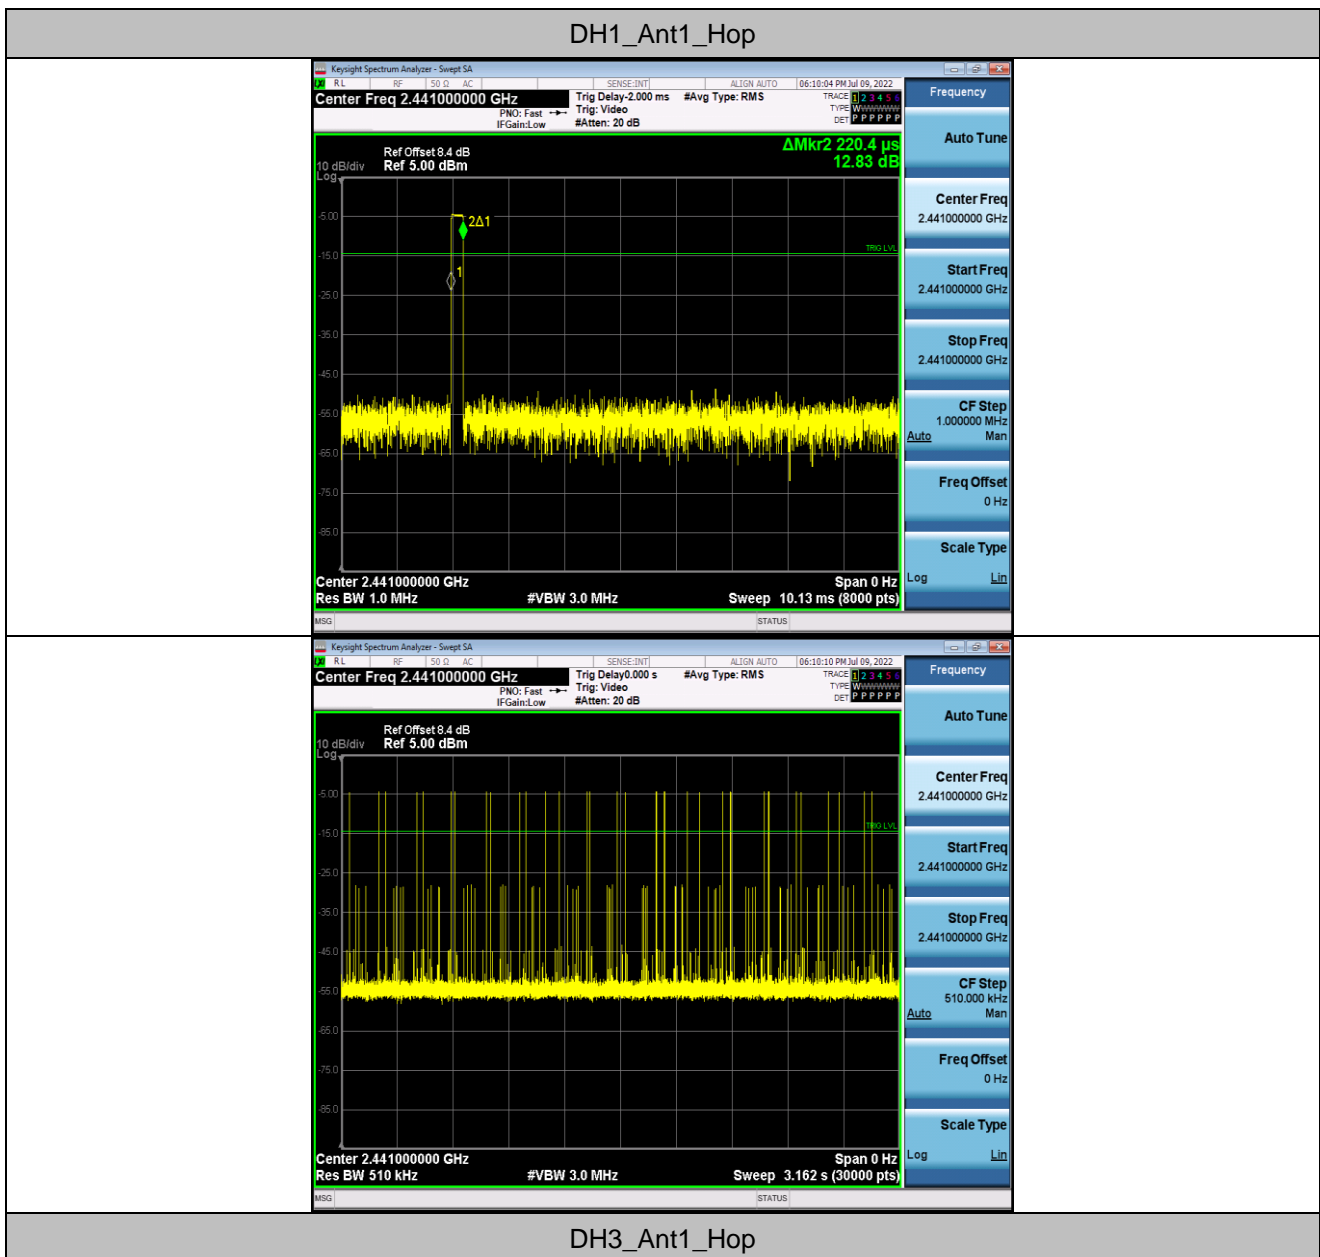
DH1_Ant1_Hop

Keysight Spectrum Analyzer - Swept SA
RL RF 50 Ω AC SENSE:INT ALIGN AUTO 06:10:04 PM Jul 09, 2022
Center Freq 2.441000000 GHz
PNO: Fast
IFGain:Low
Trig Delay-2.000 ms
Trig: Video
#Atten: 20 dB
#Avg Type: RMS
TRACE 1 2 3 4 5 6
TYPE WWWWWW
DET P P P P P P
Frequency
Ref Offset 8.4 dB
10 dB/div Ref 5.00 dBm
Log
ΔMkr2 220.4 μs
12.83 dB
-5.00
-15.0
-25.0
-35.0
-45.0
-55.0
-65.0
-75.0
-85.0
2Δ1
1
TRIG LVL
Center 2.441000000 GHz
Span 0 Hz
Res BW 1.0 MHz
#VBW 3.0 MHz
Sweep 10.13 ms (8000 pts)
Auto Tune
Center Freq
2.441000000 GHz
Start Freq
2.441000000 GHz
Stop Freq
2.441000000 GHz
CF Step
1.000000 MHz
Auto Man
Freq Offset
0 Hz
Scale Type
Log Lin
MSG STATUS

Keysight Spectrum Analyzer - Swept SA
RL RF 50 Ω AC SENSE:INT ALIGN AUTO 06:10:10 PM Jul 09, 2022
Center Freq 2.441000000 GHz
PNO: Fast
IFGain:Low
Trig Delay0.000 s
Trig: Video
#Atten: 20 dB
#Avg Type: RMS
TRACE 1 2 3 4 5 6
TYPE WWWWWW
DET P P P P P P
Frequency
Ref Offset 8.4 dB
10 dB/div Ref 5.00 dBm
Log
-5.00
-15.0
-25.0
-35.0
-45.0
-55.0
-65.0
-75.0
-85.0
TRIG LVL
Center 2.441000000 GHz
Span 0 Hz
Res BW 510 kHz
#VBW 3.0 MHz
Sweep 3.162 s (30000 pts)
Auto Tune
Center Freq
2.441000000 GHz
Start Freq
2.441000000 GHz
Stop Freq
2.441000000 GHz
CF Step
510.000 kHz
Auto Man
Freq Offset
0 Hz
Scale Type
Log Lin
MSG STATUS

DH3_Ant1_Hop